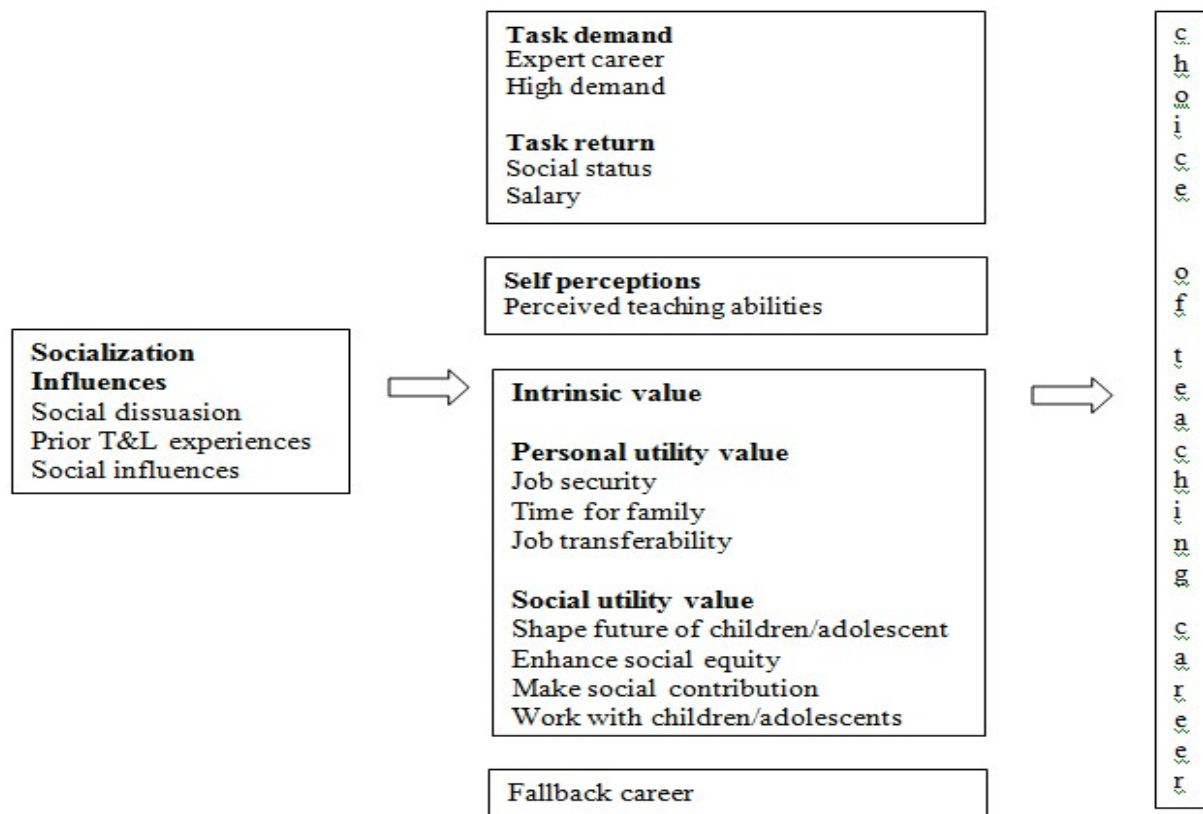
Socialization Influences
Social dissuasion
Prior T&L experiences
Social influences

Task demand
Expert career
High demand

Task return
Social status
Salary

Self perceptions
Perceived teaching abilities

Intrinsic value

Personal utility value
Job security
Time for family
Job transferability

Social utility value
Shape future of children/adolescent
Enhance social equity
Make social contribution
Work with children/adolescents

Fallback career

choice of teaching career